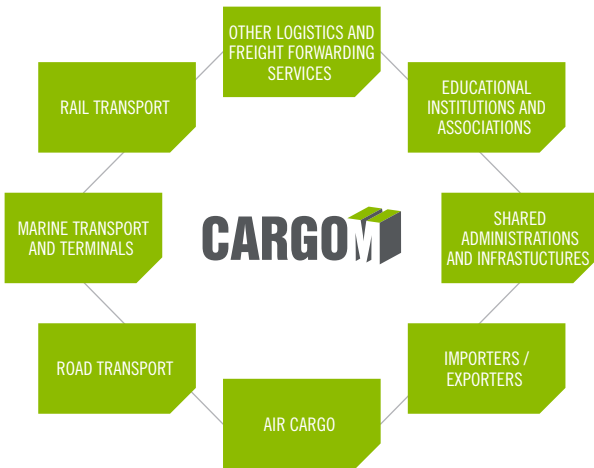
OTHER LOGISTICS AND FREIGHT FORWARDING SERVICES

EDUCATIONAL INSTITUTIONS AND ASSOCIATIONS

SHARED ADMINISTRATIONS AND INFRASTUCTURES

IMPORTERS / EXPORTERS

AIR CARGO

ROAD TRANSPORT

MARINE TRANSPORT AND TERMINALS

RAIL TRANSPORT

CARGOM